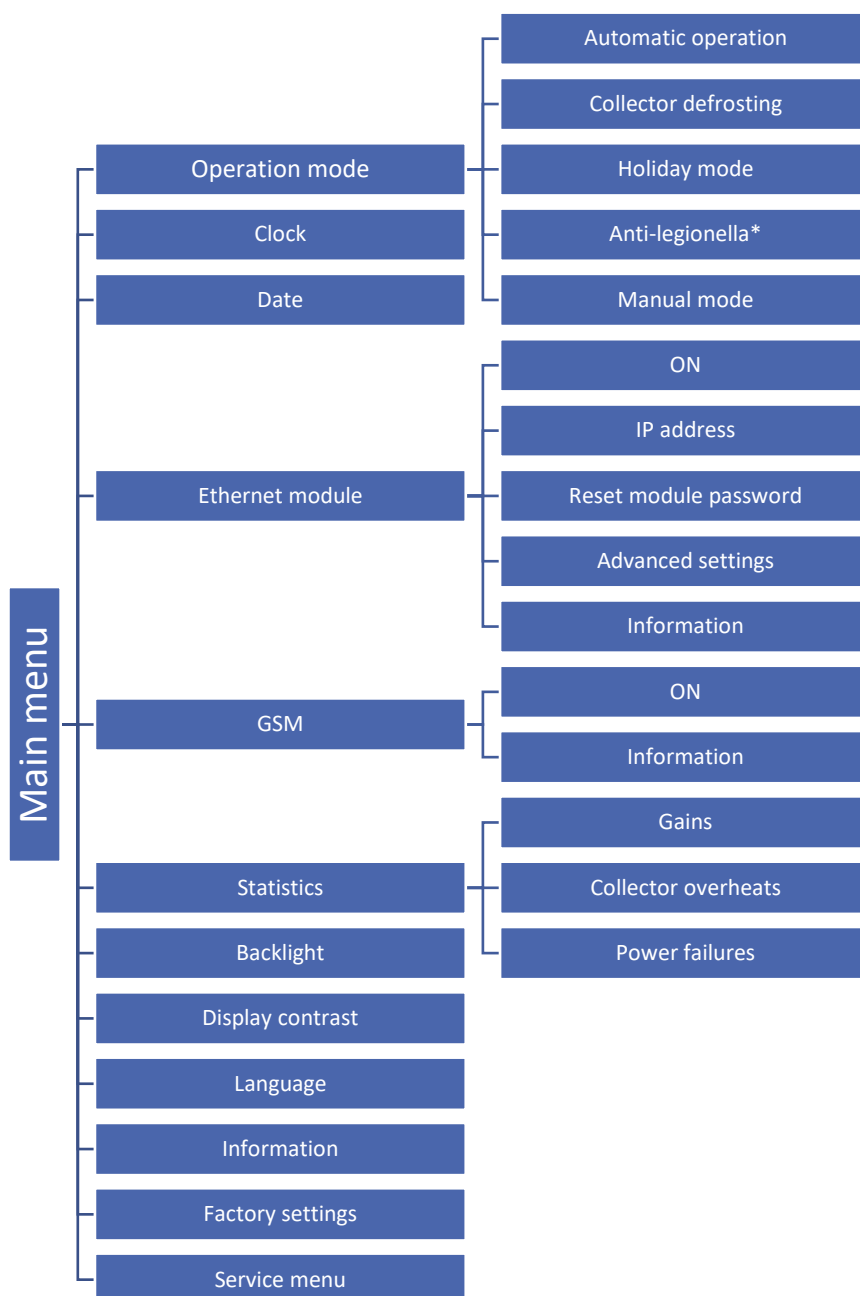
Main menu

Operation mode
Automatic operation
Collector defrosting
Holiday mode
Anti-legionella*
Manual mode

Clock

Date

Ethernet module
ON
IP address
Reset module password
Advanced settings
Information

GSM
ON
Information

Statistics
Gains
Collector overheats
Power failures

Backlight

Display contrast

Language

Information

Factory settings

Service menu